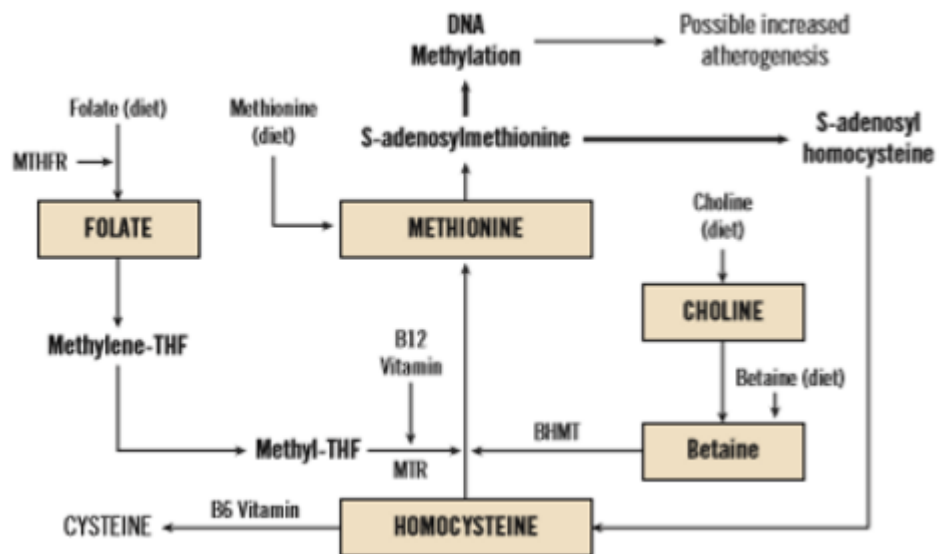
DNA
Methylation

Possible increased atherogenesis

Folate (diet)

MTHFR

Methionine (diet)

S-adenosylmethionine

S-adenosyl homocysteine

FOLATE

METHIONINE

Choline (diet)

CHOLINE

Methylene-THF

B12 Vitamin

Betaine (diet)

BHMT

Methyl-THF

MTR

Betaine

B6 Vitamin

CYSTEINE

HOMOCYSTEINE